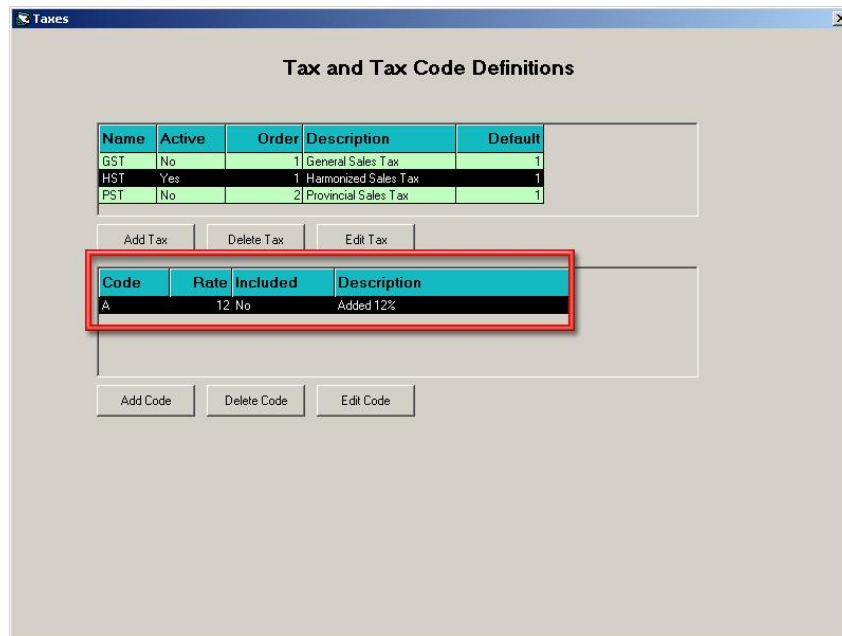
Taxes

Tax and Tax Code Definitions

| Name | Active | Order | Description | Default |
|---|---|---|---|---|
| GST | No | 1 | General Sales Tax | 1 |
| HST | Yes | 1 | Harmonized Sales Tax | 1 |
| PST | No | 2 | Provincial Sales Tax | 1 |

Add Tax Delete Tax Edit Tax

| Code | Rate | Included | Description |
|---|---|---|---|
| A | 12 | No | Added 12% |

Add Code Delete Code Edit Code